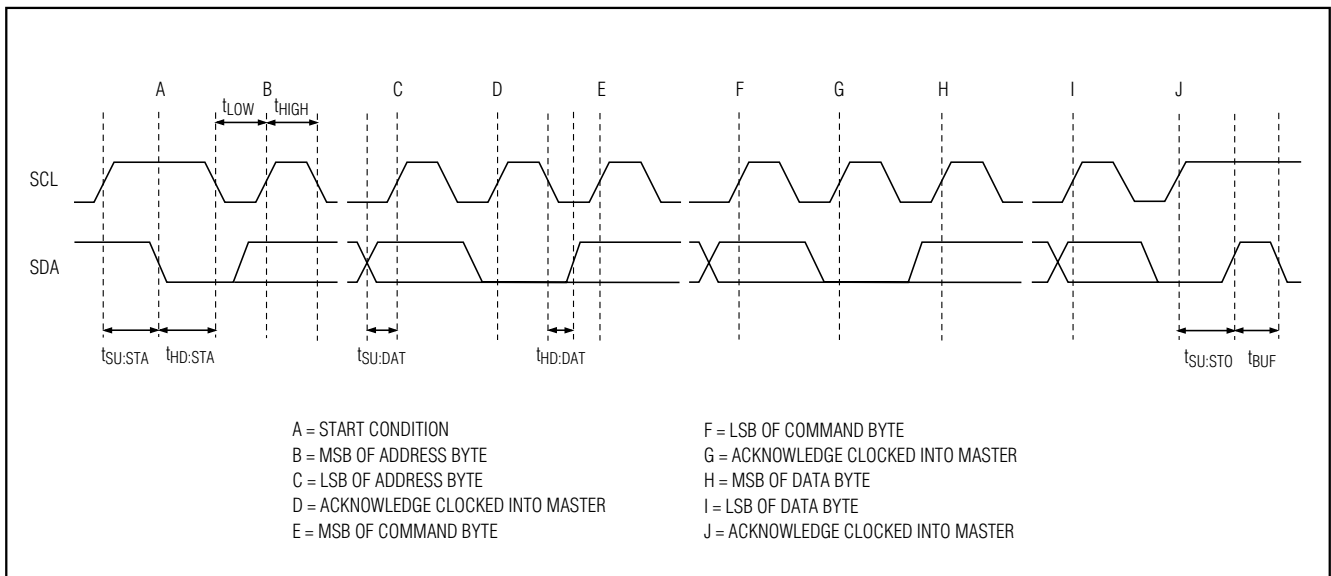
A B C D E F G H I J

$t_{LOW}$ $t_{HIGH}$

SCL

SDA

$t_{SU:STA}$ $t_{HD:STA}$ $t_{SU:DAT}$ $t_{HD:DAT}$ $t_{SU:STO}$ $t_{BUF}$

A = START CONDITION
B = MSB OF ADDRESS BYTE
C = LSB OF ADDRESS BYTE
D = ACKNOWLEDGE CLOCKED INTO MASTER
E = MSB OF COMMAND BYTE

F = LSB OF COMMAND BYTE
G = ACKNOWLEDGE CLOCKED INTO MASTER
H = MSB OF DATA BYTE
I = LSB OF DATA BYTE
J = ACKNOWLEDGE CLOCKED INTO MASTER